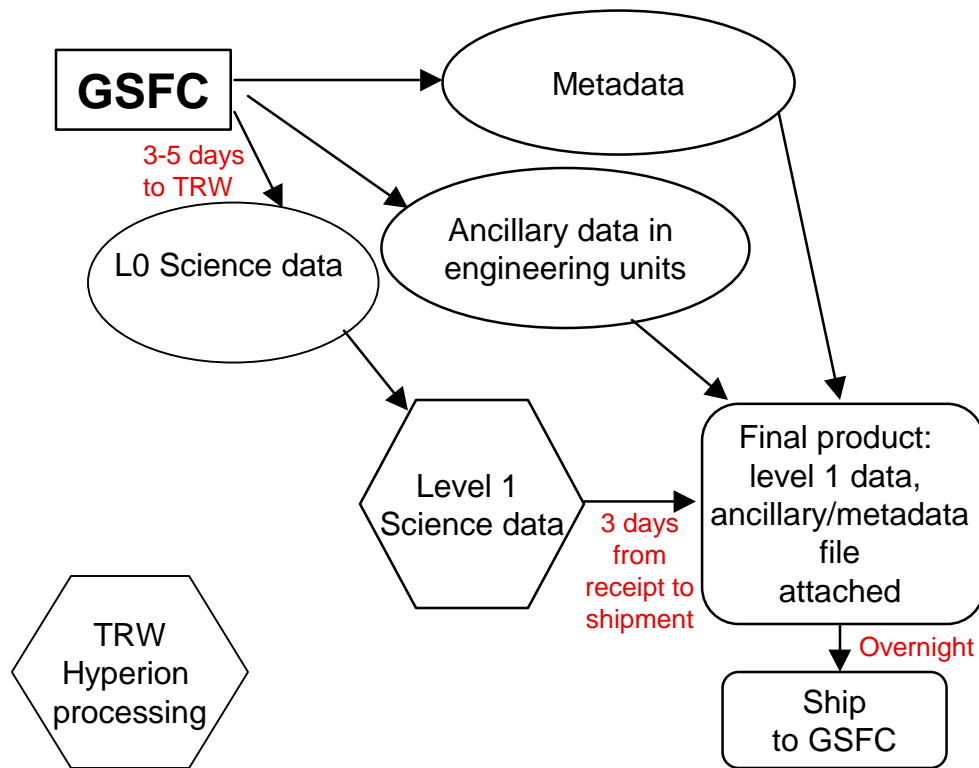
GSFC

Metadata

3-5 days to TRW

Ancillary data in engineering units

L0 Science data

Level 1 Science data

3 days from receipt to shipment

Final product: level 1 data, ancillary/metadata file attached

Overnight

Ship to GSFC

TRW Hyperion processing